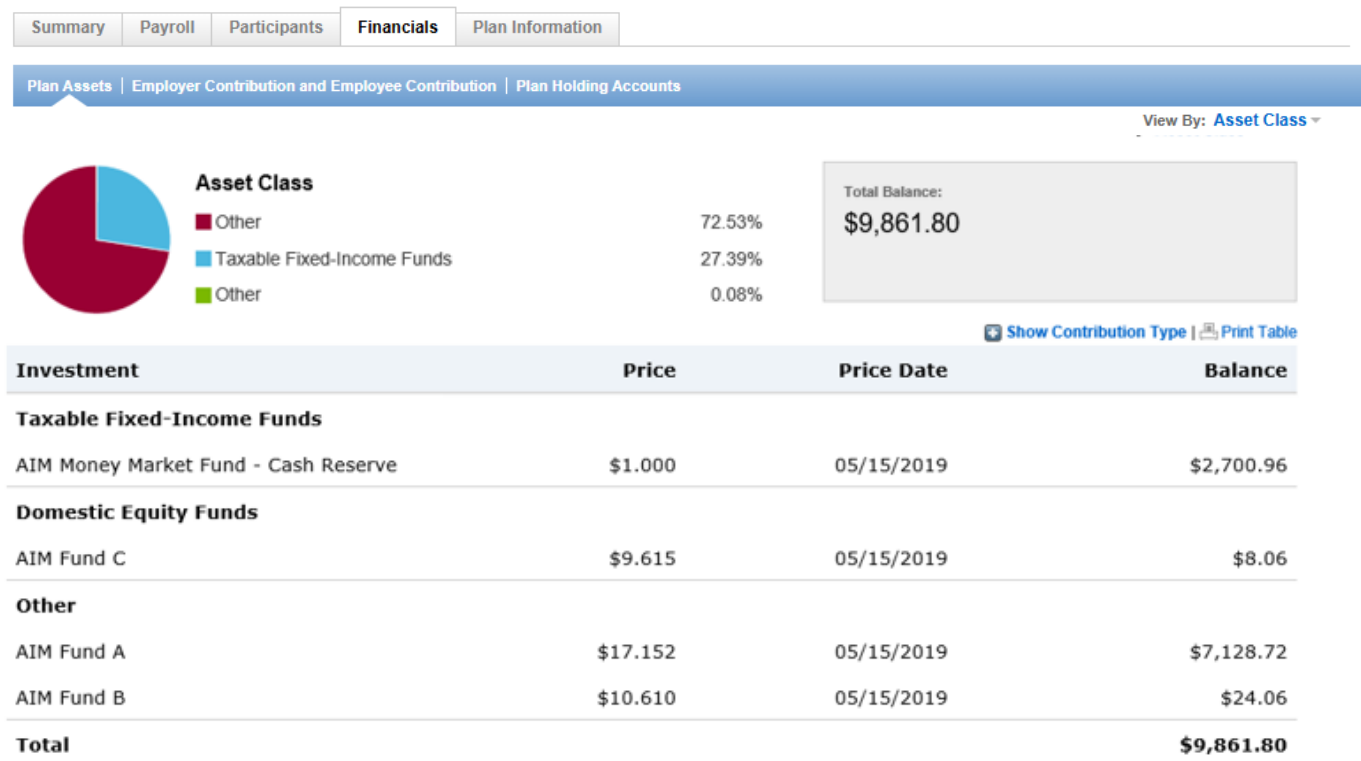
Summary | Payroll | Participants | Financials | Plan Information

Plan Assets | Employer Contribution and Employee Contribution | Plan Holding Accounts

View By: Asset Class

Asset Class

| | |
|---|---|
| Other | 72.53% |
| Taxable Fixed-Income Funds | 27.39% |
| Other | 0.08% |

Total Balance:
$9,861.80

Show Contribution Type | Print Table

| Investment | Price | Price Date | Balance |
|---|---|---|---|
| **Taxable Fixed-Income Funds** | | | |
| AIM Money Market Fund - Cash Reserve | $1.000 | 05/15/2019 | $2,700.96 |
| **Domestic Equity Funds** | | | |
| AIM Fund C | $9.615 | 05/15/2019 | $8.06 |
| **Other** | | | |
| AIM Fund A | $17.152 | 05/15/2019 | $7,128.72 |
| AIM Fund B | $10.610 | 05/15/2019 | $24.06 |
| **Total** | | | **$9,861.80** |